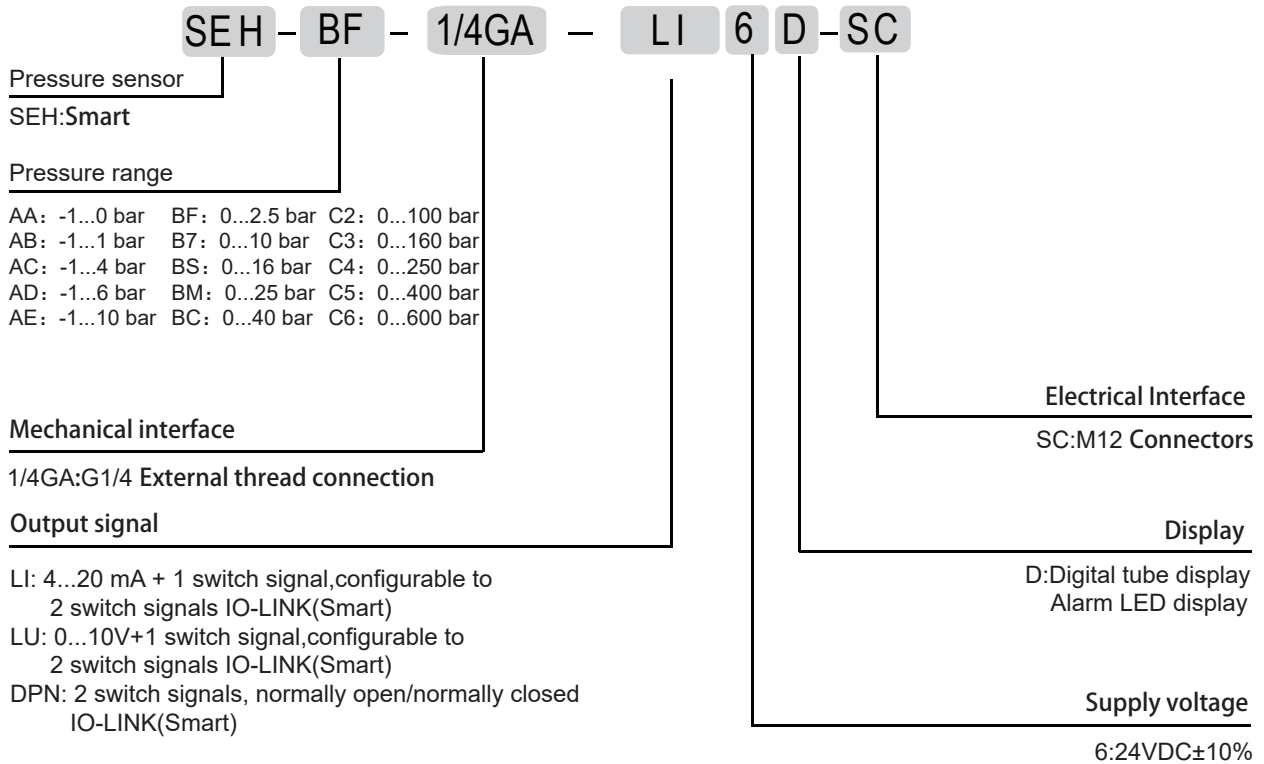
SEH – BF – 1/4GA – LI 6 D – SC

Pressure sensor

SEH:Smart

Pressure range

AA：-1...0 bar BF：0...2.5 bar C2：0...100 bar
AB：-1...1 bar B7：0...10 bar C3：0...160 bar
AC：-1...4 bar BS：0...16 bar C4：0...250 bar
AD：-1...6 bar BM：0...25 bar C5：0...400 bar
AE：-1...10 bar BC：0...40 bar C6：0...600 bar

Mechanical interface

1/4GA:G1/4 External thread connection

Output signal

LI: 4...20 mA + 1 switch signal,configurable to 2 switch signals IO-LINK(Smart)
LU: 0...10V+1 switch signal,configurable to 2 switch signals IO-LINK(Smart)
DPN: 2 switch signals, normally open/normally closed IO-LINK(Smart)

Electrical Interface

SC:M12 Connectors

Display

D:Digital tube display
Alarm LED display

Supply voltage

6:24VDC±10%